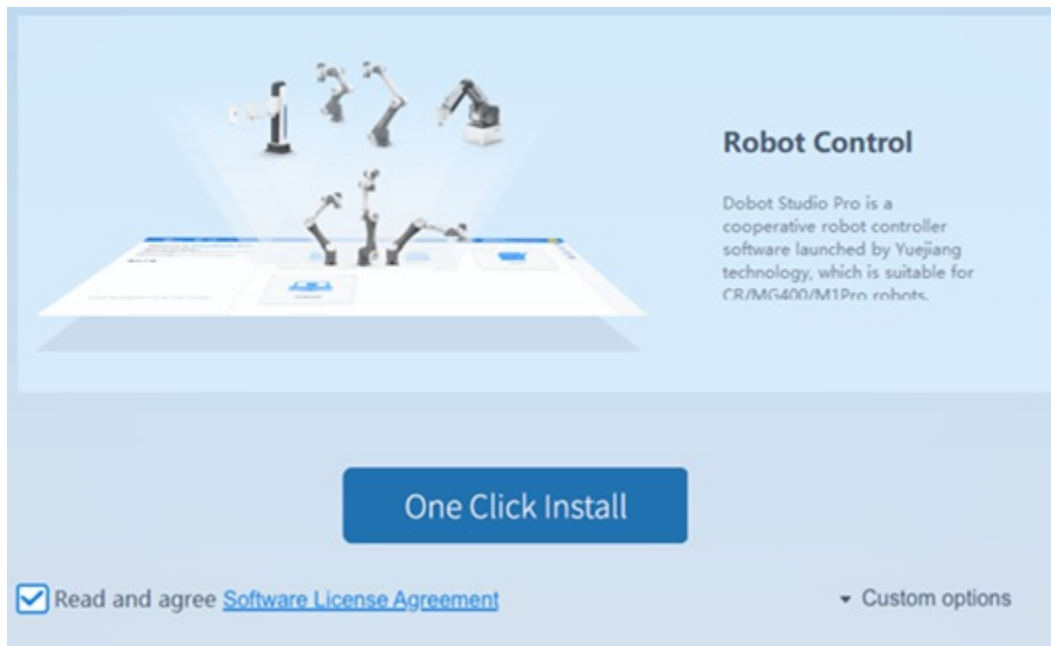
Robot Control

Dobot Studio Pro is a cooperative robot controller software launched by Yuejiang technology, which is suitable for CR/MG400/M1Pro robots.

One Click Install

Read and agree Software License Agreement

Custom options